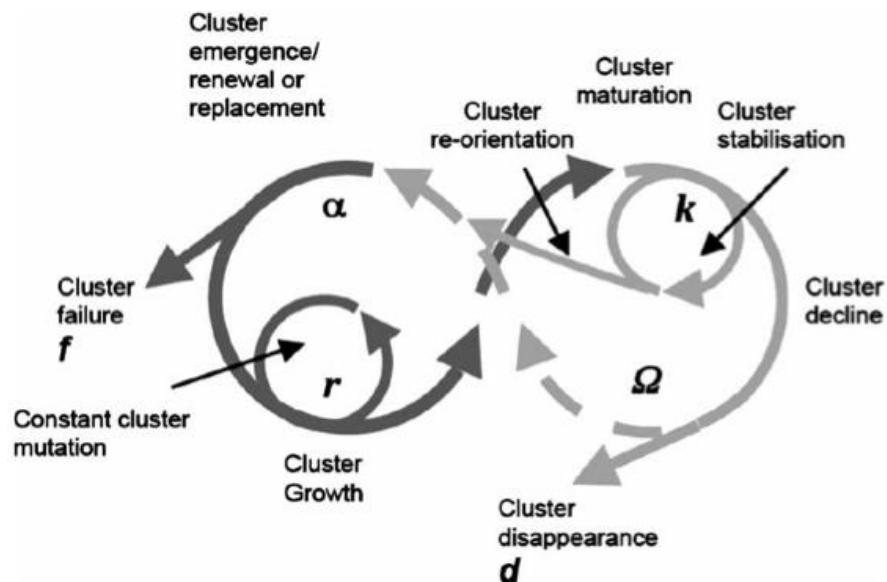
Cluster emergence/ renewal or replacement

Cluster re-orientation

Cluster maturation

Cluster stabilisation

$\alpha$

$k$

Cluster failure
$f$

Cluster decline

$r$

$\Omega$

Constant cluster mutation

Cluster Growth

Cluster disappearance
$d$